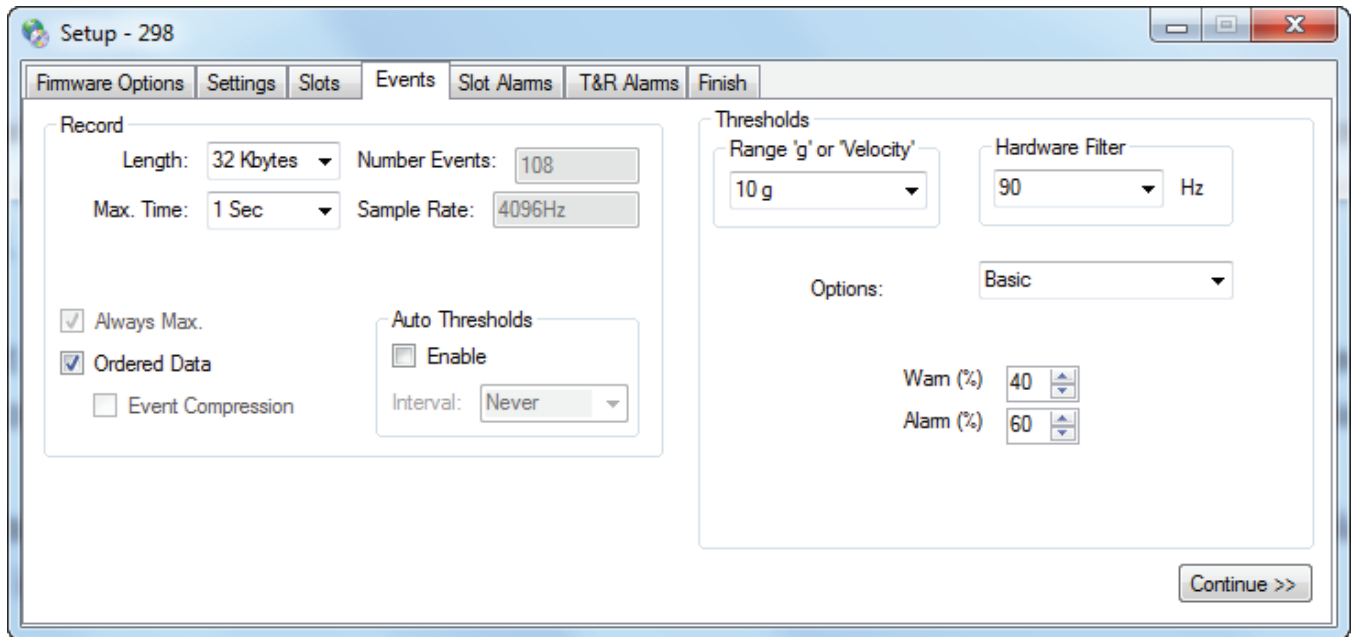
Setup - 298

Firmware Options | Settings | Slots | Events | Slot Alarms | T&R Alarms | Finish

Record

Length: 32 Kbytes

Number Events: 108

Max. Time: 1 Sec

Sample Rate: 4096Hz

Always Max.

Ordered Data

Event Compression

Auto Thresholds

Enable

Interval: Never

Thresholds

Range 'g' or 'Velocity'

10 g

Hardware Filter

90 Hz

Options: Basic

Warn (%) 40

Alarm (%) 60

Continue >>